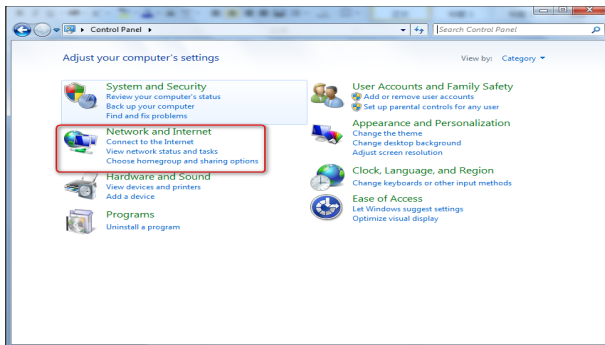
Control Panel ▸

Search Control Panel

Adjust your computer's settings

View by: Category ▾

System and Security
Review your computer's status
Back up your computer
Find and fix problems

Network and Internet
Connect to the Internet
View network status and tasks
Choose homegroup and sharing options

Hardware and Sound
View devices and printers
Add a device

Programs
Uninstall a program

User Accounts and Family Safety
Add or remove user accounts
Set up parental controls for any user

Appearance and Personalization
Change the theme
Change desktop background
Adjust screen resolution

Clock, Language, and Region
Change keyboards or other input methods

Ease of Access
Let Windows suggest settings
Optimize visual display